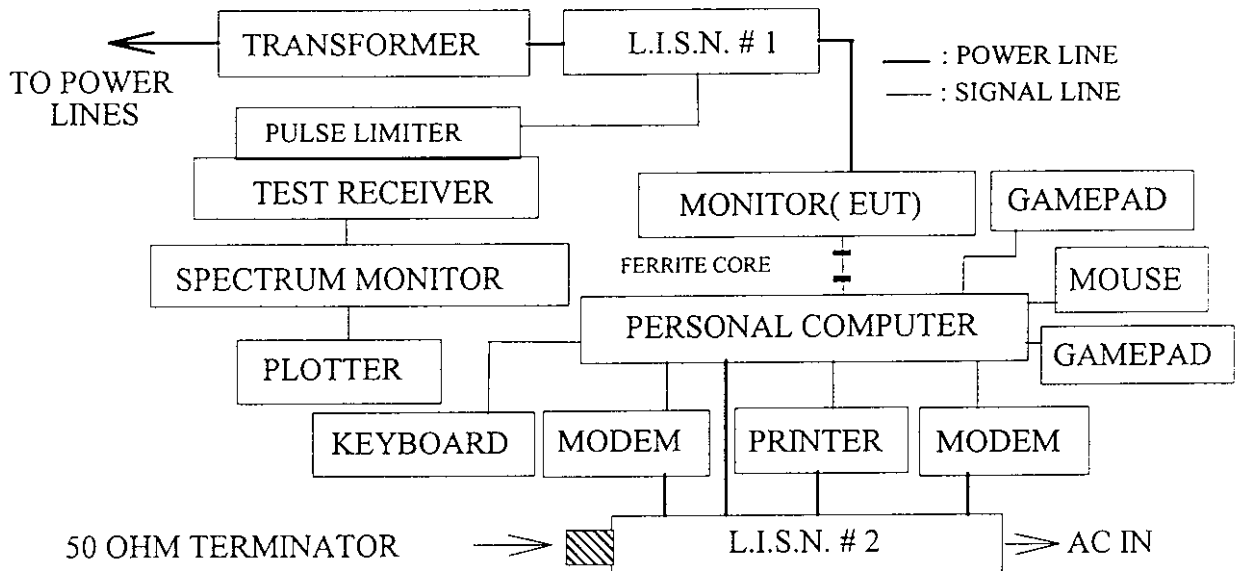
TO POWER LINES

TRANSFORMER

L.I.S.N. # 1

: POWER LINE
: SIGNAL LINE

PULSE LIMITER

TEST RECEIVER

SPECTRUM MONITOR

PLOTTER

MONITOR( EUT)

FERRITE CORE

GAMEPAD

MOUSE

PERSONAL COMPUTER

GAMEPAD

KEYBOARD

MODEM

PRINTER

MODEM

50 OHM TERMINATOR

L.I.S.N. # 2

AC IN